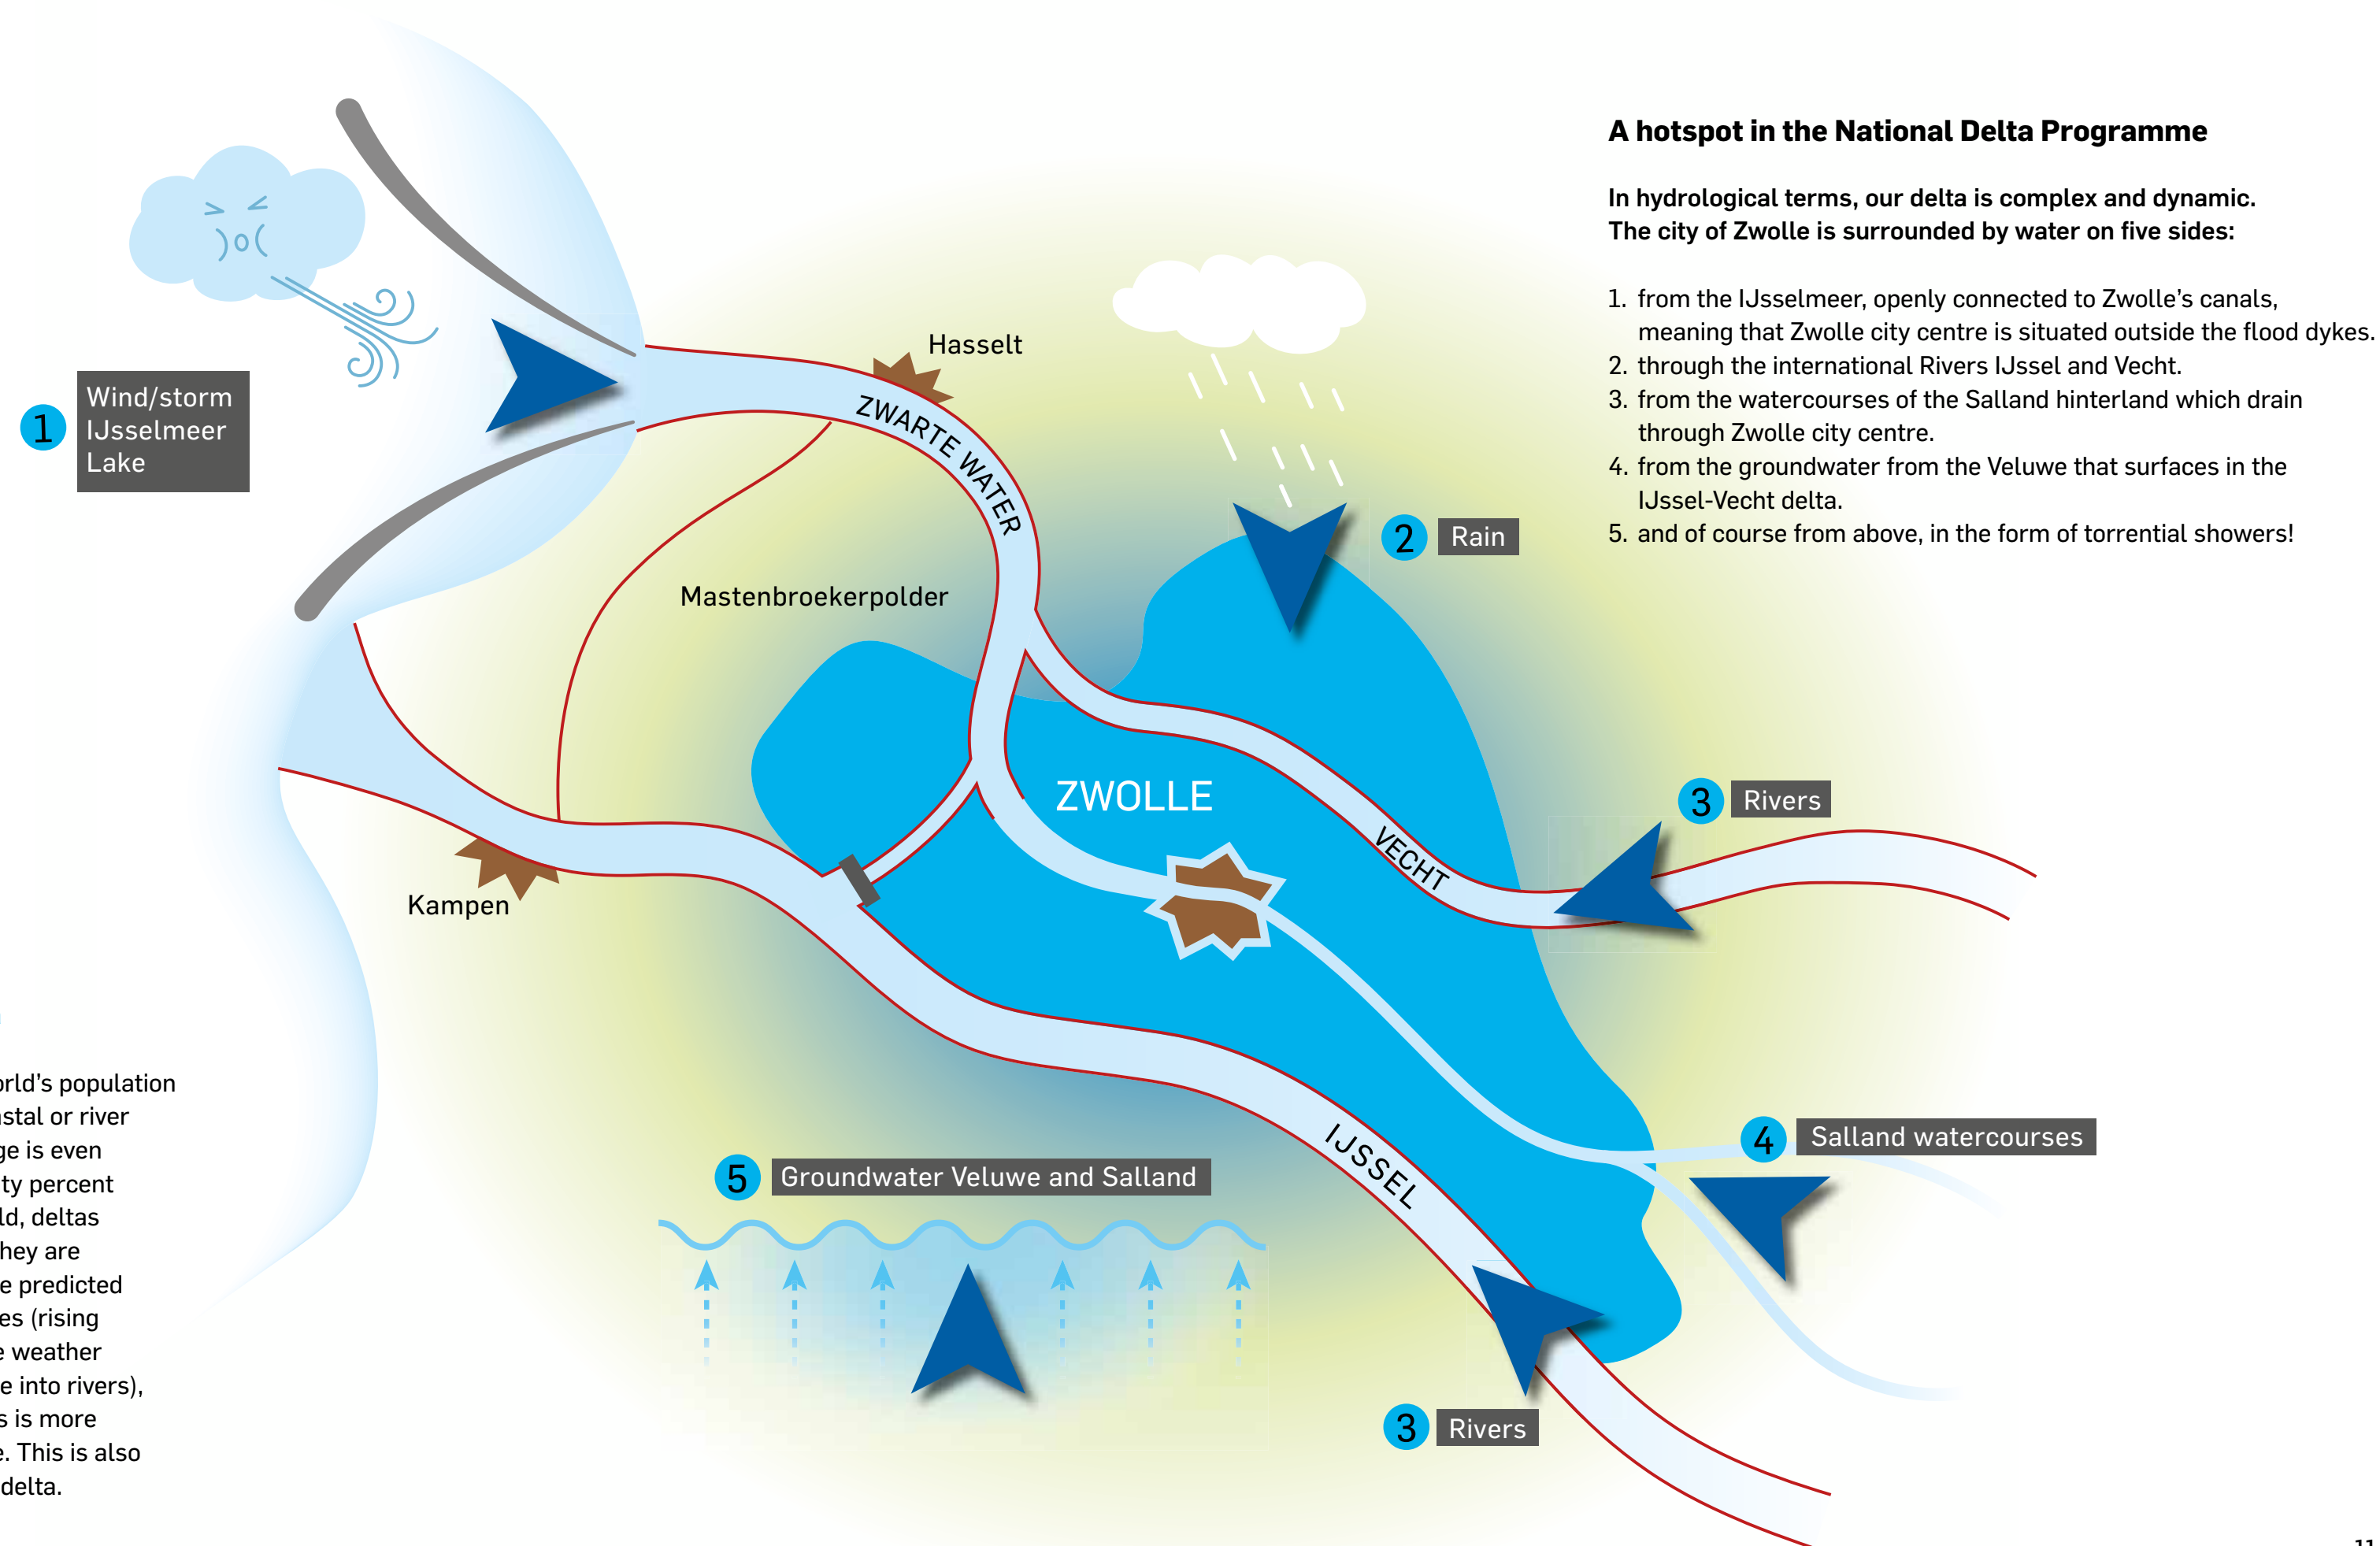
A hotspot in the National Delta Programme

In hydrological terms, our delta is complex and dynamic. The city of Zwolle is surrounded by water on five sides:

1. from the IJsselmeer, openly connected to Zwolle's canals, meaning that Zwolle city centre is situated outside the flood dykes.
2. through the international Rivers IJssel and Vecht.
3. from the watercourses of the Salland hinterland which drain through Zwolle city centre.
4. from the groundwater from the Veluwe that surfaces in the IJssel-Vecht delta.
5. and of course from above, in the form of torrential showers!

1 Wind/storm IJsselmeer Lake

Hasselt

ZWARTE WATER

Mastenbroekerpolder

2 Rain

ZWOLLE

VECHT

3 Rivers

Kampen

4 Salland watercourses

5 Groundwater Veluwe and Salland

IJSSEL

3 Rivers

orld's population
astal or river
ge is even
ty percent
ld, deltas
hey are
e predicted
es (rising
e weather
e into rivers),
s is more
e. This is also
delta.

11